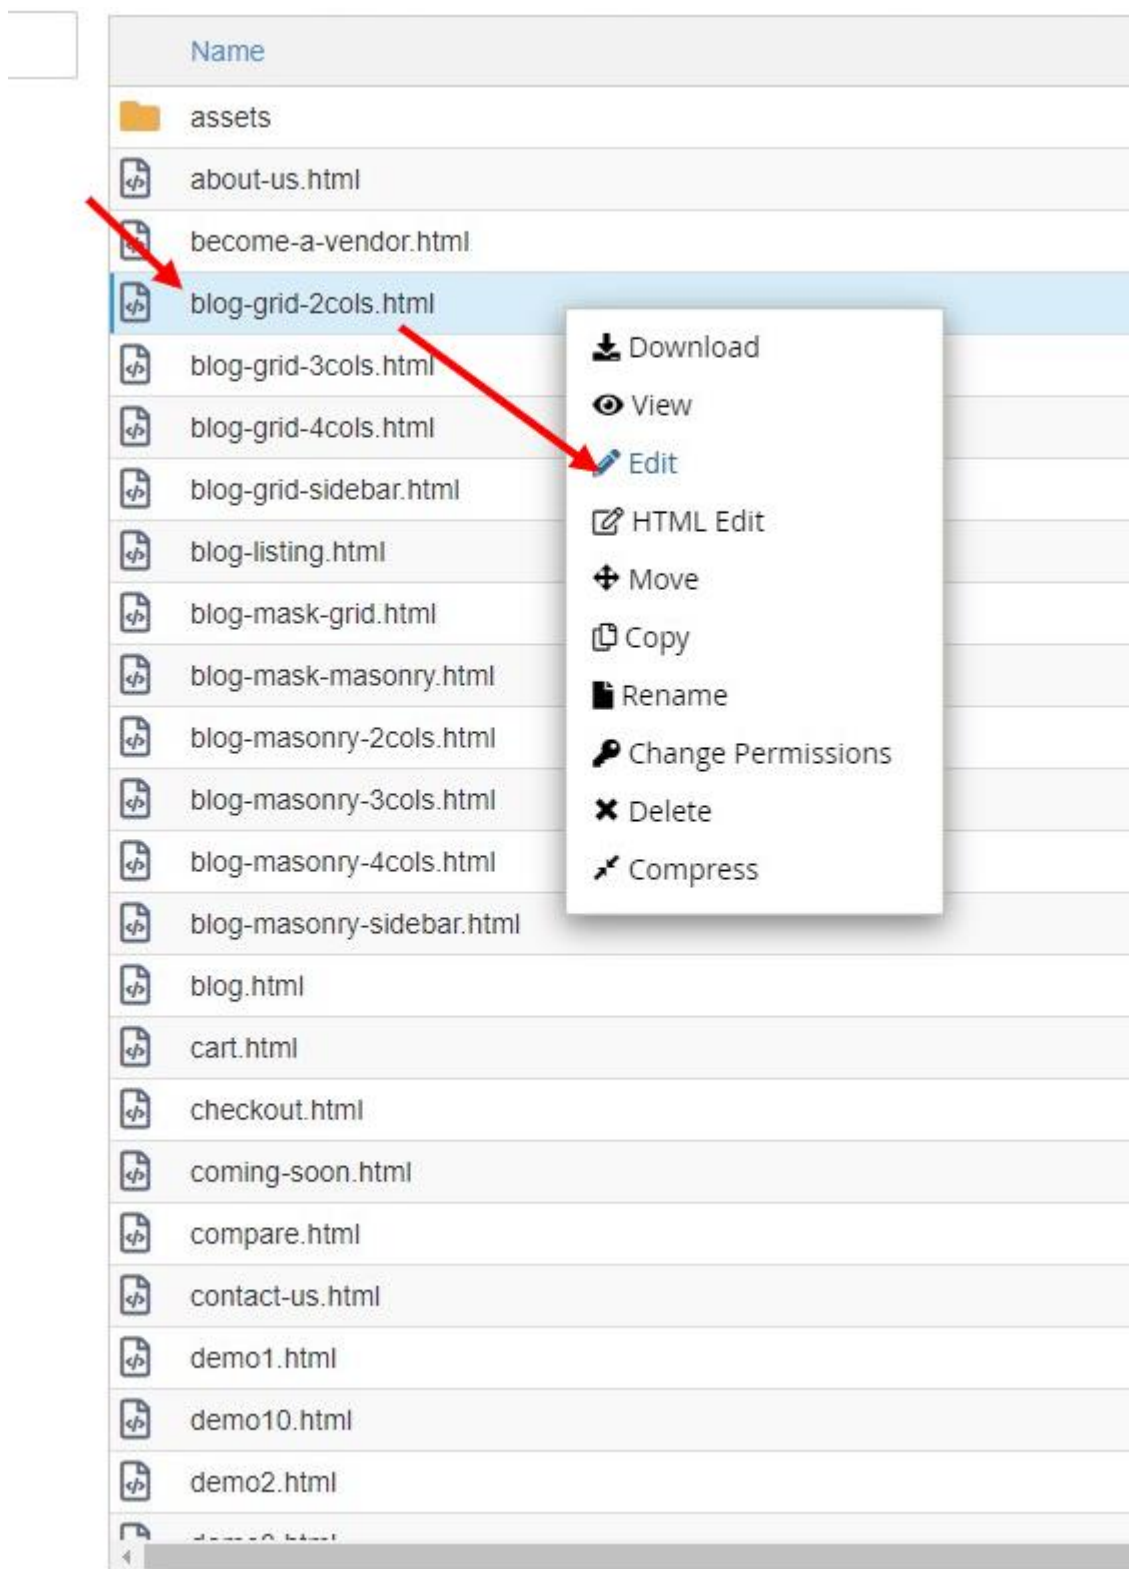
Name

assets

about-us.html

become-a-vendor.html

blog-grid-2cols.html

blog-grid-3cols.html

blog-grid-4cols.html

blog-grid-sidebar.html

blog-listing.html

blog-mask-grid.html

blog-mask-masonry.html

blog-masonry-2cols.html

blog-masonry-3cols.html

blog-masonry-4cols.html

blog-masonry-sidebar.html

blog.html

cart.html

checkout.html

coming-soon.html

compare.html

contact-us.html

demo1.html

demo10.html

demo2.html

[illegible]

Download

View

Edit

HTML Edit

Move

Copy

Rename

Change Permissions

Delete

Compress